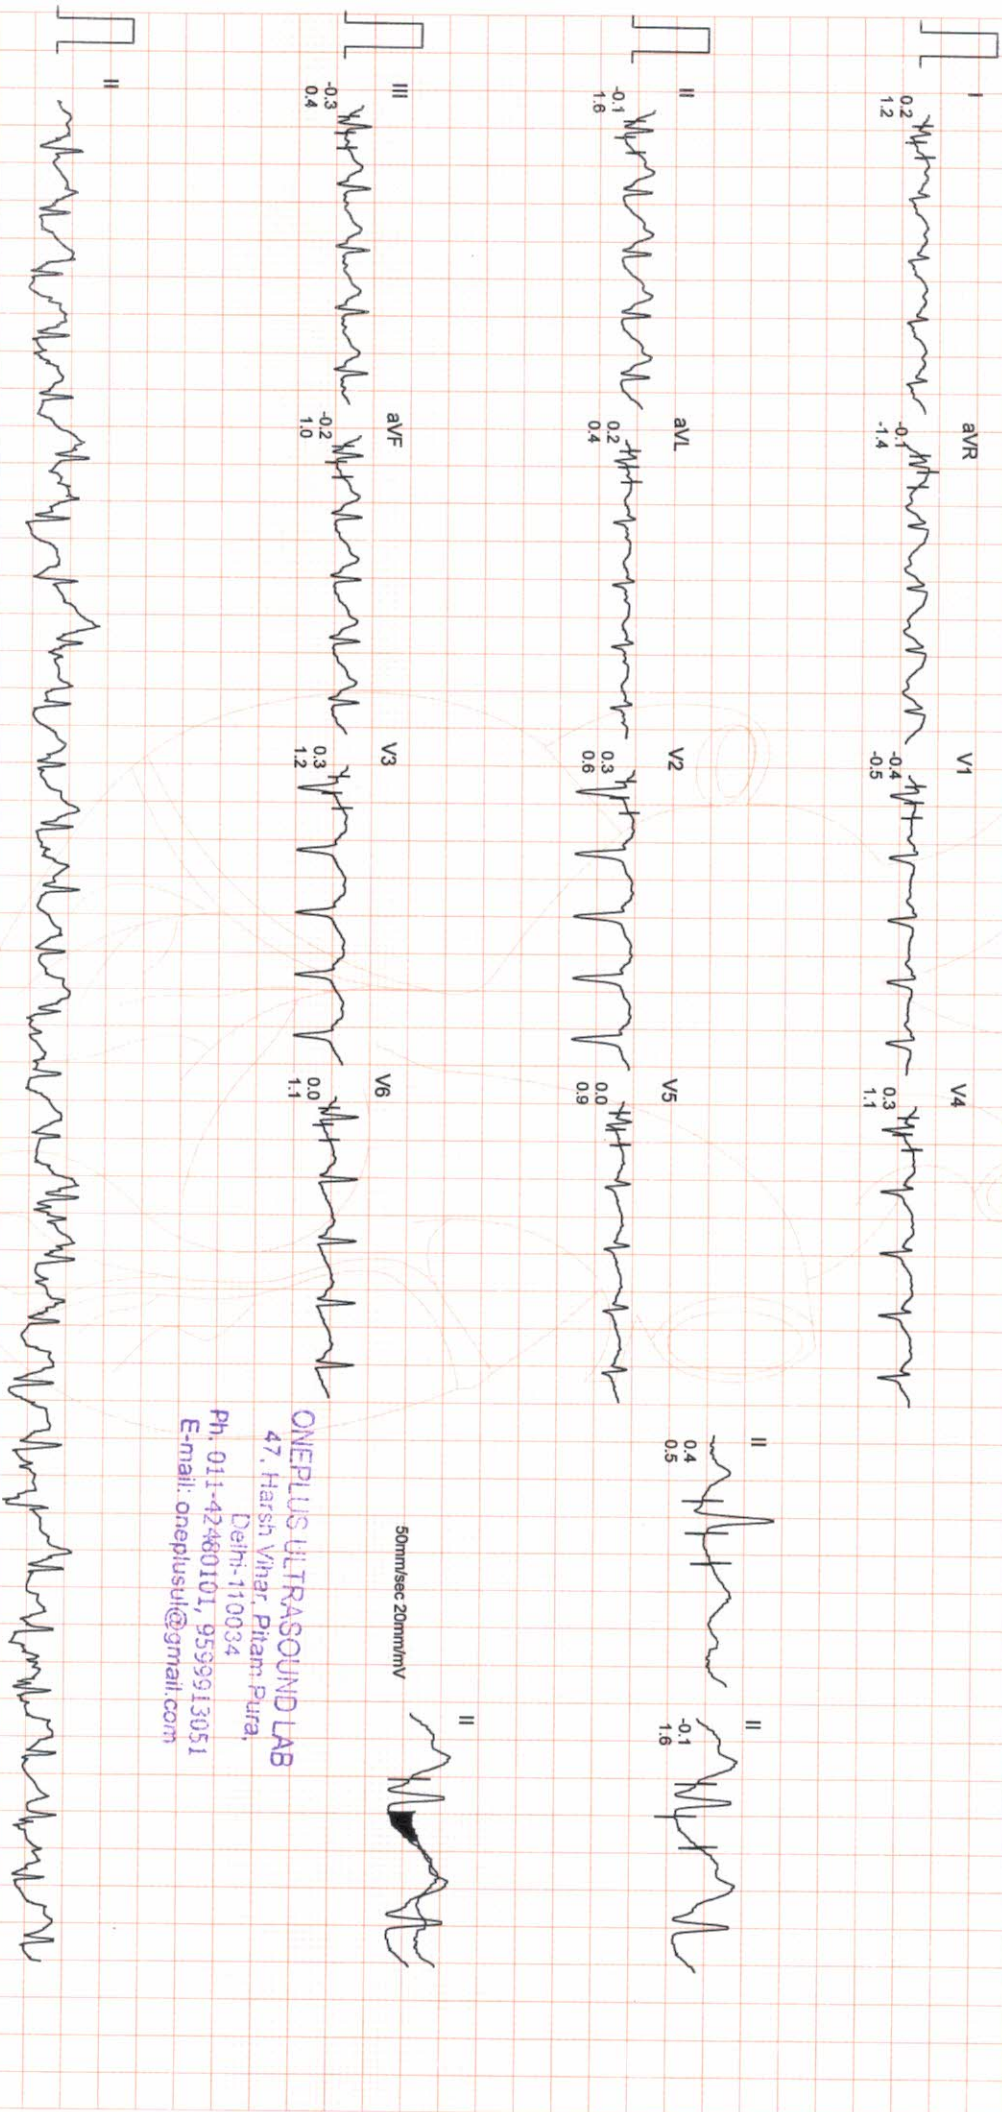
I
0.2
1.2

aVR
-0.1
-1.4

V1
-0.4
-0.5

V4
0.3
1.1

II
-0.1
1.6

aVL
0.2
0.4

V2
0.3
0.6

V5
0.0
0.9

III
-0.3
0.4

aVF
-0.2
1.0

V3
0.3
1.2

V6
0.0
1.1

II

II
0.4
0.5

II
-0.1
1.6

II

50mm/sec 20mm/mV

ONEPLUS ULTRASOUND LAB
47, Harsh Vihar, Pitam Pura,
Delhi-110034
Ph. 011-42480101, 9599913051
E-mail: oneplusul@gmail.com